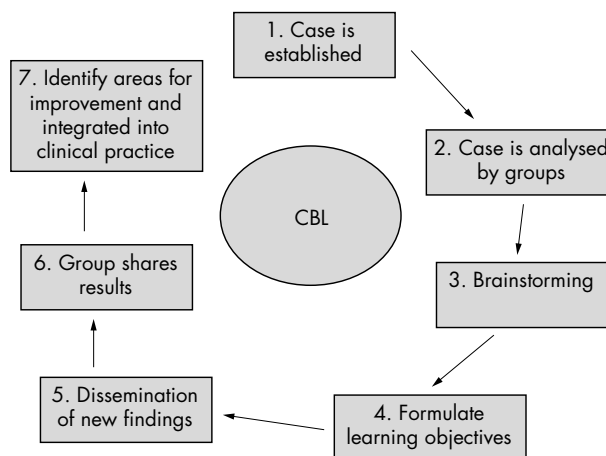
1. Case is established

2. Case is analysed by groups

3. Brainstorming

4. Formulate learning objectives

5. Dissemination of new findings

6. Group shares results

7. Identify areas for improvement and integrated into clinical practice

CBL